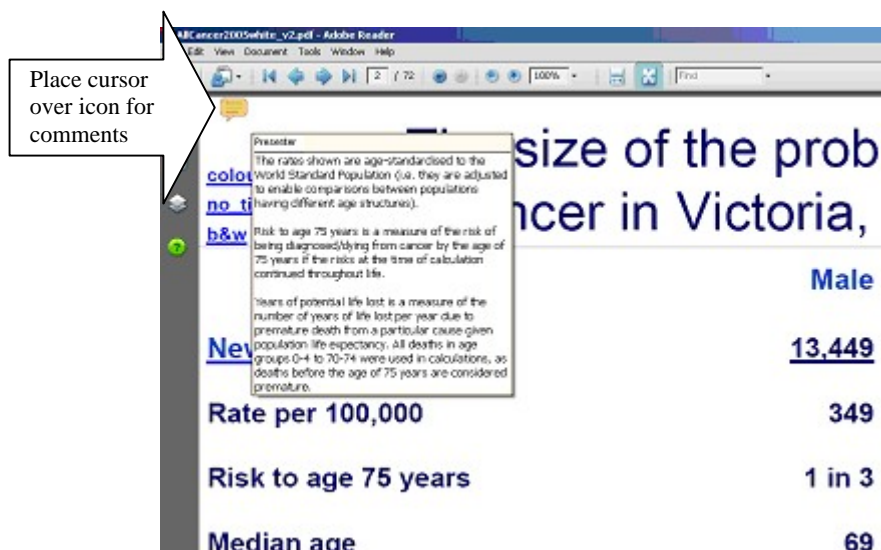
Place cursor over icon for comments

AllCancer2005white_v2.pdf - Adobe Reader

Edit View Document Tools Window Help

2 / 72 100% Find

Presenter

The rates shown are age-standardised to the World Standard Population (i.e. they are adjusted to enable comparisons between populations having different age structures).

Risk to age 75 years is a measure of the risk of being diagnosed/dying from cancer by the age of 75 years if the risks at the time of calculation continued throughout life.

Years of potential life lost is a measure of the number of years of life lost per year due to premature death from a particular cause given population life expectancy. All deaths in age groups 0-4 to 70-74 were used in calculations, as deaths before the age of 75 years are considered premature.

Th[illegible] size of the prob

colo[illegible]

no_ti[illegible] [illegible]ncer in Victoria,

b&w

Male

New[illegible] 13,449

Rate per 100,000 349

Risk to age 75 years 1 in 3

Median age 69